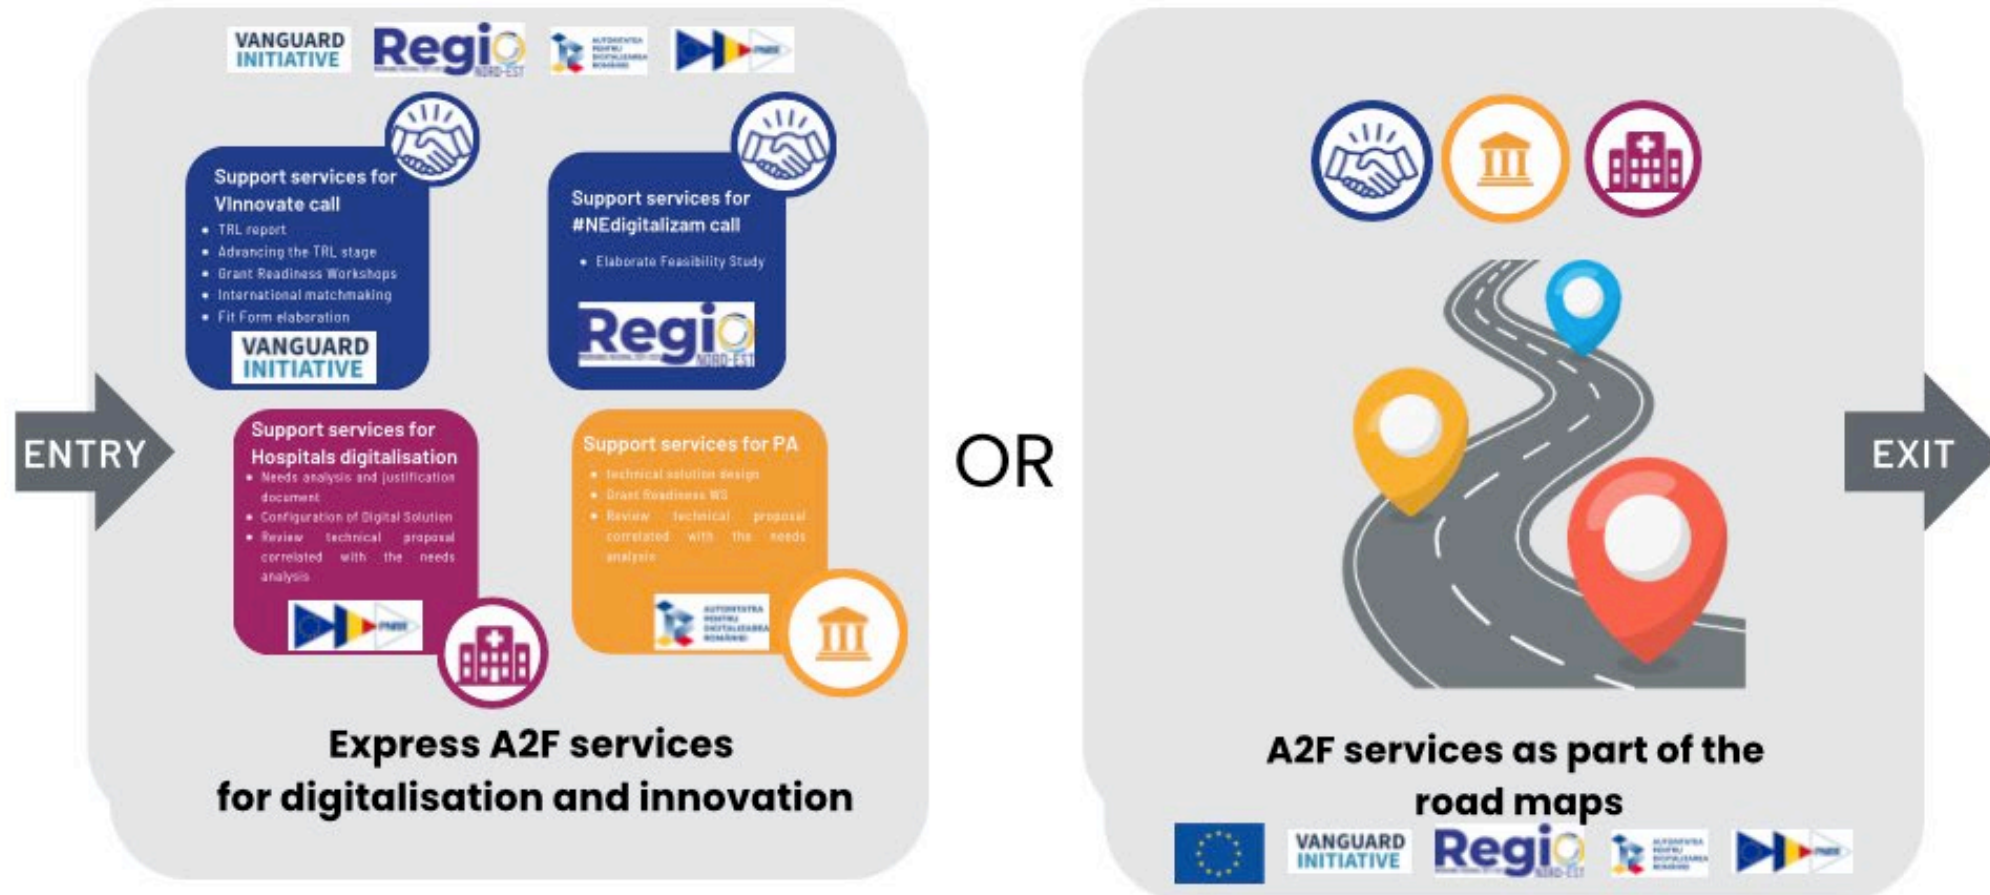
VANGUARD INITIATIVE Regio NORD-EST

Support services for Vinnovate call
• TRL report
• Advancing the TRL stage
• Grant Readiness Workshops
• International matchmaking
• Fit Form elaboration
VANGUARD INITIATIVE

Support services for #NEdigitalizam call
• Elaborate Feasibility Study
Regio NORD-EST

ENTRY

Support services for Hospitals digitalisation
• Needs analysis and justification document
• Configuration of Digital Solution
• Review technical proposal correlated with the needs analysis
PNRR

Support services for PA
• technical solution design
• Grant Readiness WS
• Review technical proposal correlated with the needs analysis

Express A2F services for digitalisation and innovation

OR

A2F services as part of the road maps

VANGUARD INITIATIVE Regio NORD-EST PNRR

EXIT